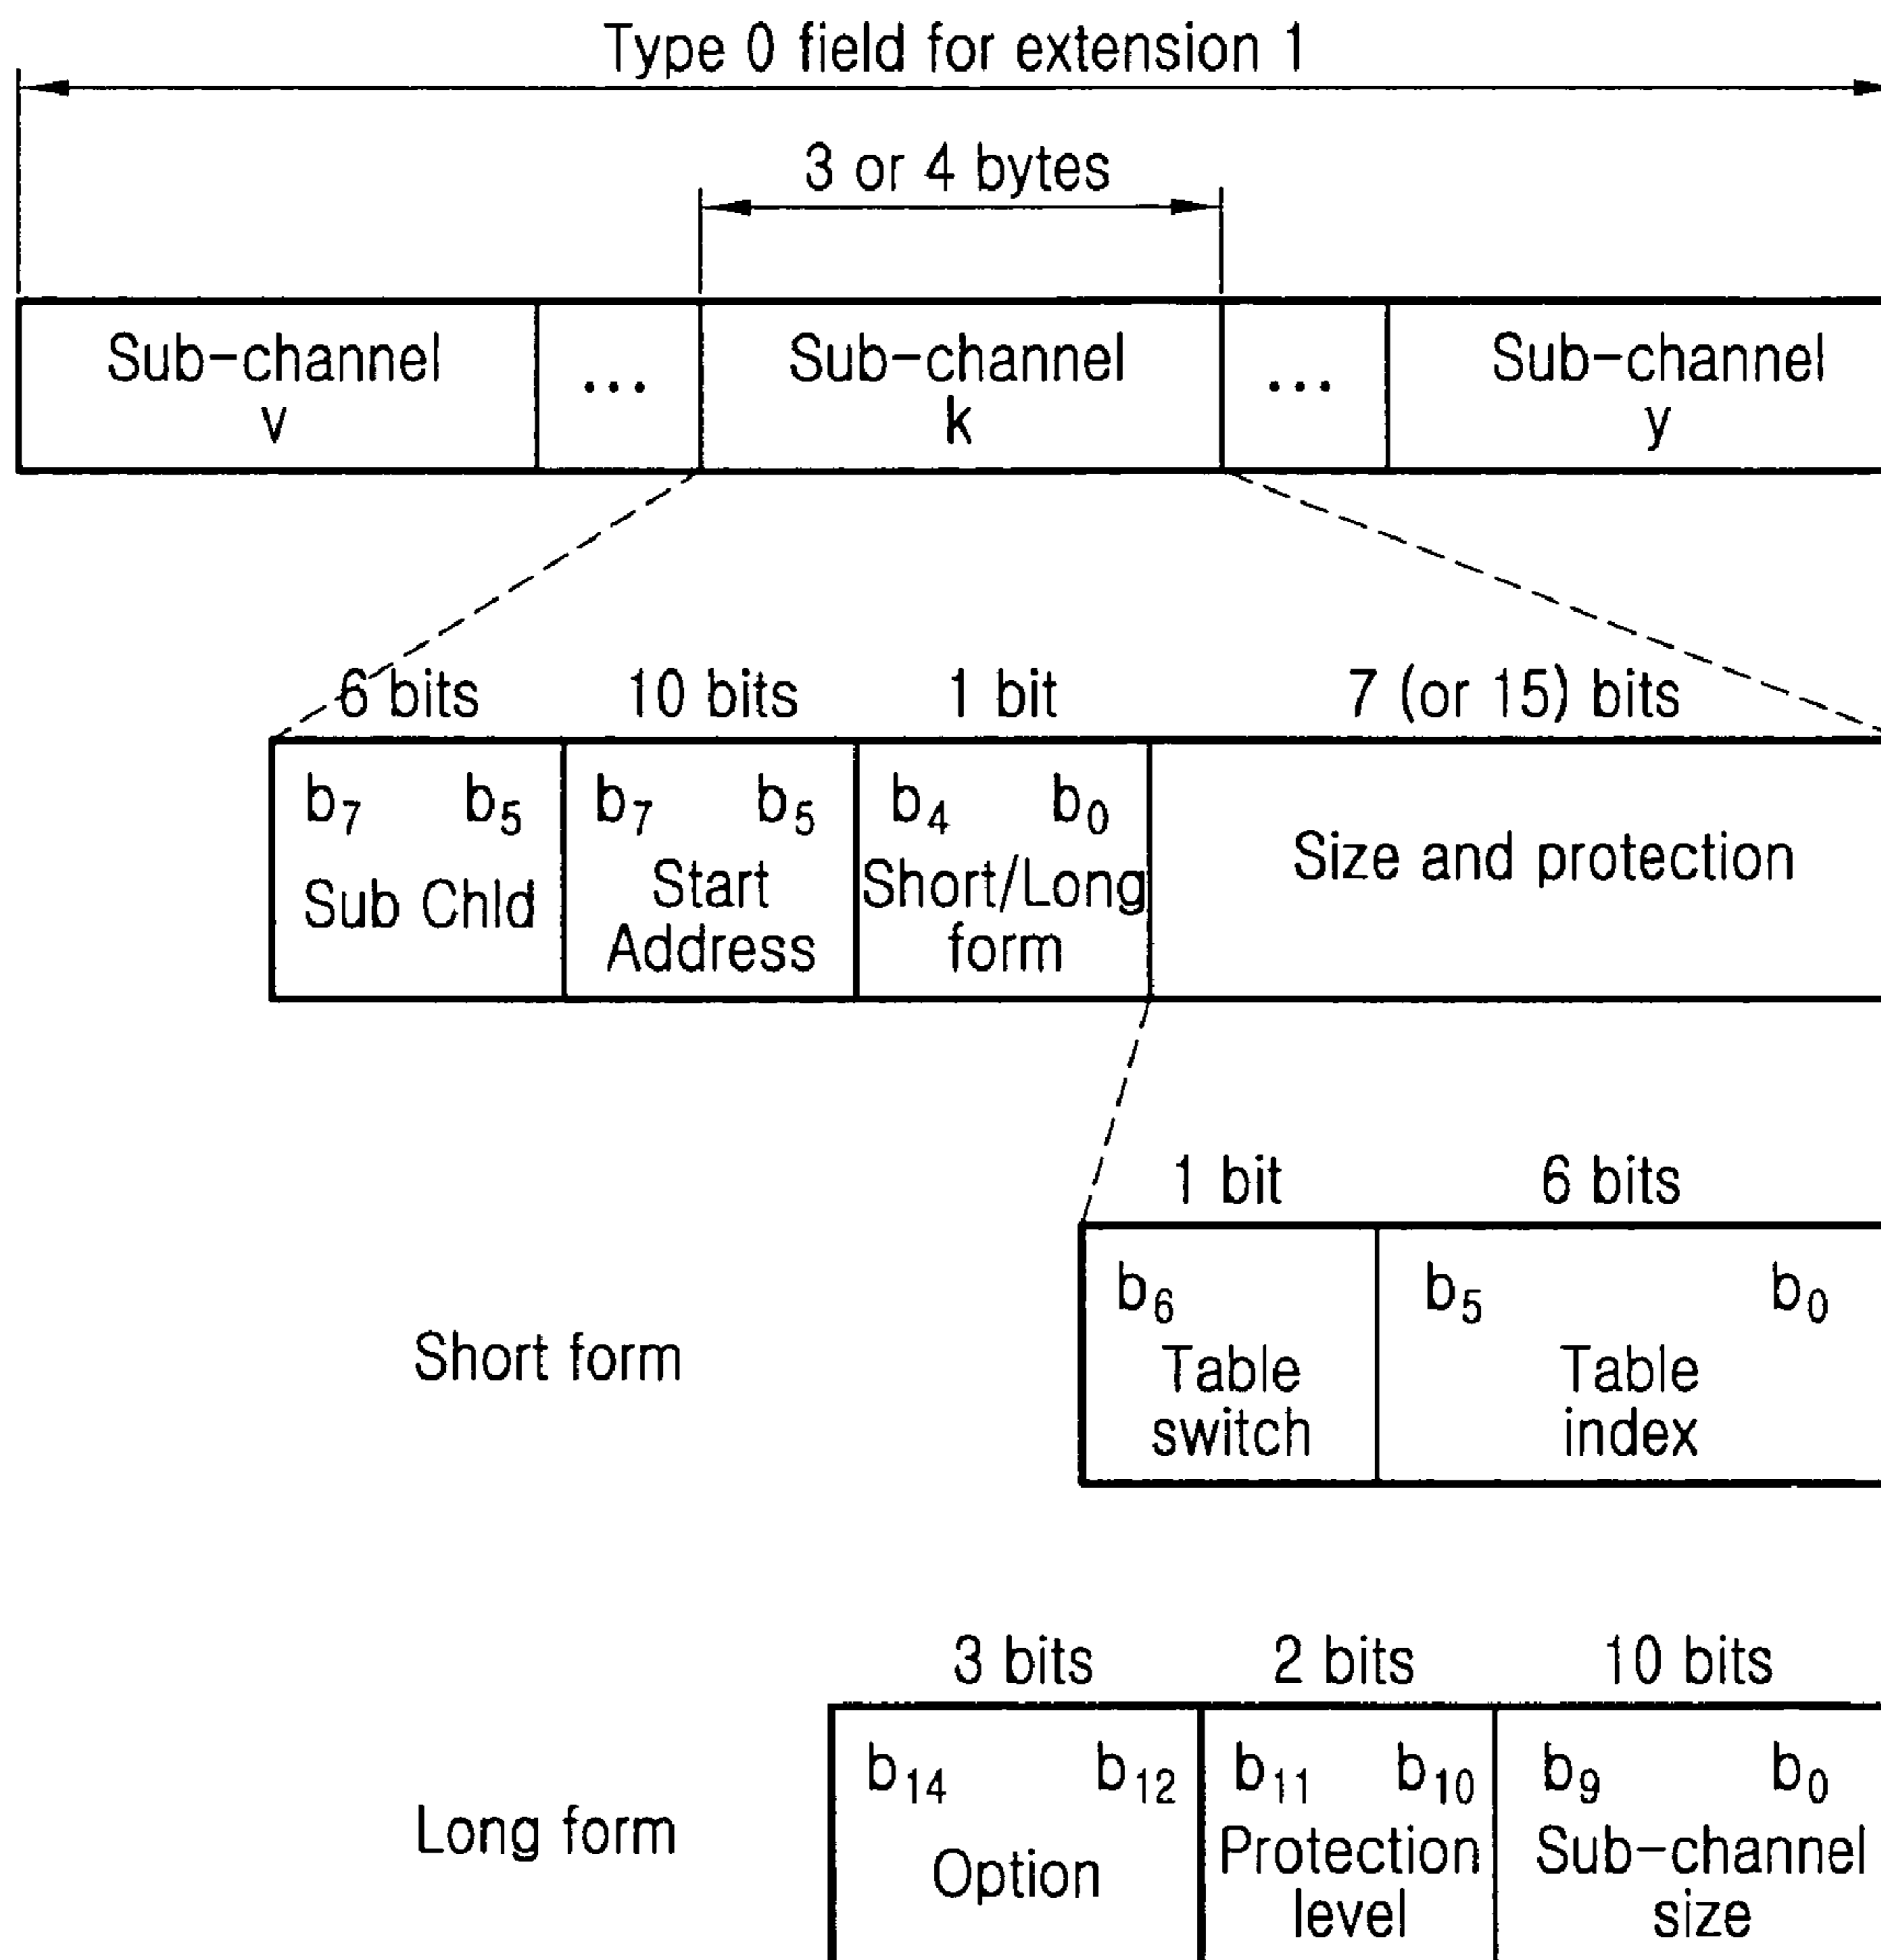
Type 0 field for extension 1

3 or 4 bytes

| Sub-channel v | ... | Sub-channel k | ... | Sub-channel y |
|---|---|---|---|---|

6 bits 10 bits 1 bit 7 (or 15) bits

| $b_7$ $b_5$ Sub ChId | $b_7$ $b_5$ Start Address | $b_4$ $b_0$ Short/Long form | Size and protection |
|---|---|---|---|

1 bit 6 bits

Short form

| $b_6$ Table switch | $b_5$ $b_0$ Table index |
|---|---|

3 bits 2 bits 10 bits

Long form

| $b_{14}$ $b_{12}$ Option | $b_{11}$ $b_{10}$ Protection level | $b_9$ $b_0$ Sub-channel size |
|---|---|---|